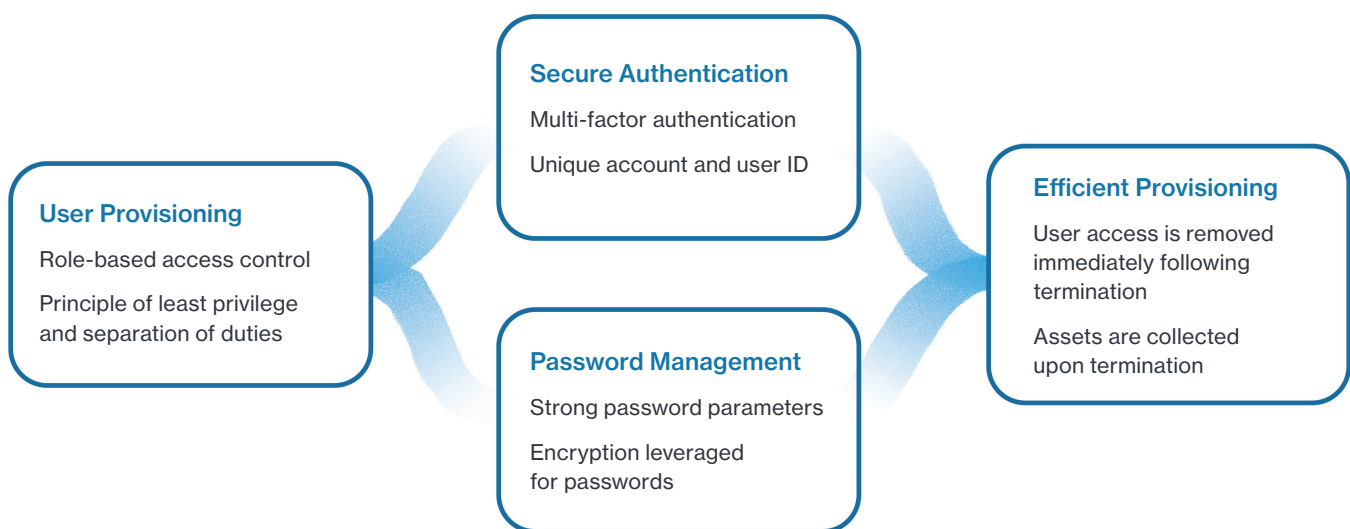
User Provisioning

Role-based access control

Principle of least privilege and separation of duties

Secure Authentication

Multi-factor authentication

Unique account and user ID

Password Management

Strong password parameters

Encryption leveraged for passwords

Efficient Provisioning

User access is removed immediately following termination

Assets are collected upon termination